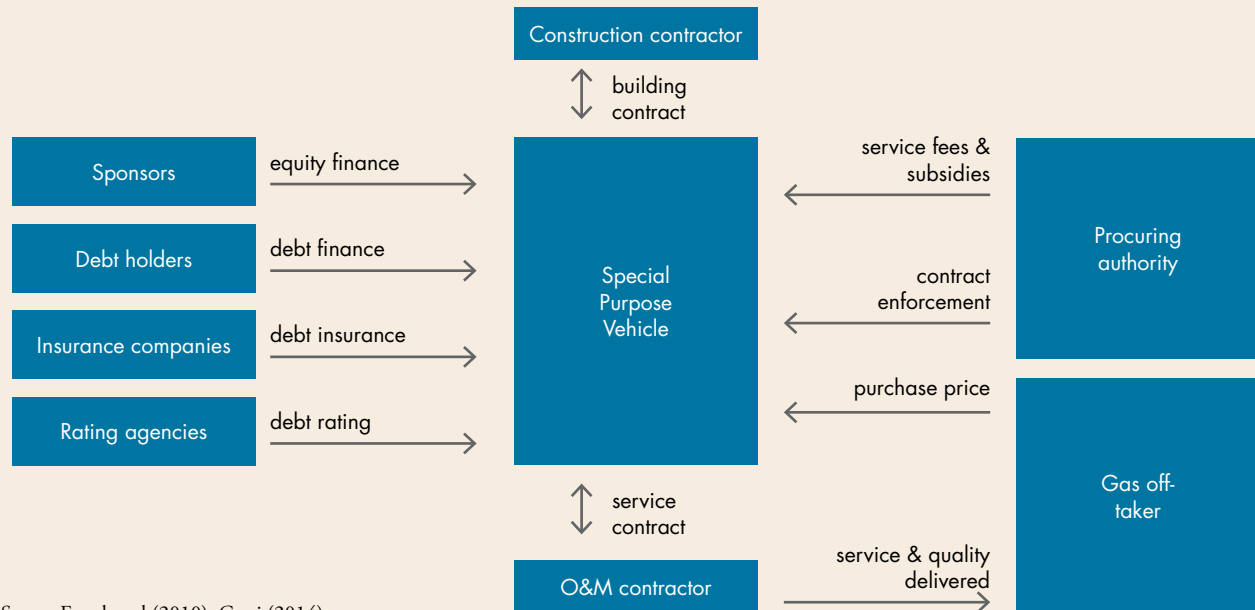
Construction contractor

building contract

Sponsors

equity finance

Debt holders

debt finance

Insurance companies

debt insurance

Rating agencies

debt rating

Special Purpose Vehicle

service fees & subsidies

contract enforcement

Procuring authority

purchase price

Gas off-taker

service contract

O&M contractor

service & quality delivered

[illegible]